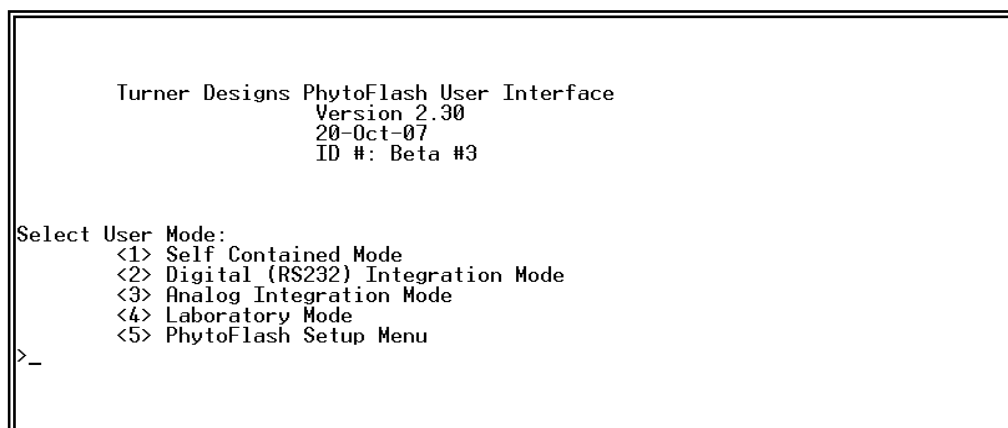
Turner Designs PhytoFlash User Interface
Version 2.30
20-Oct-07
ID #: Beta #3

Select User Mode:
<1> Self Contained Mode
<2> Digital (RS232) Integration Mode
<3> Analog Integration Mode
<4> Laboratory Mode
<5> PhytoFlash Setup Menu
>_